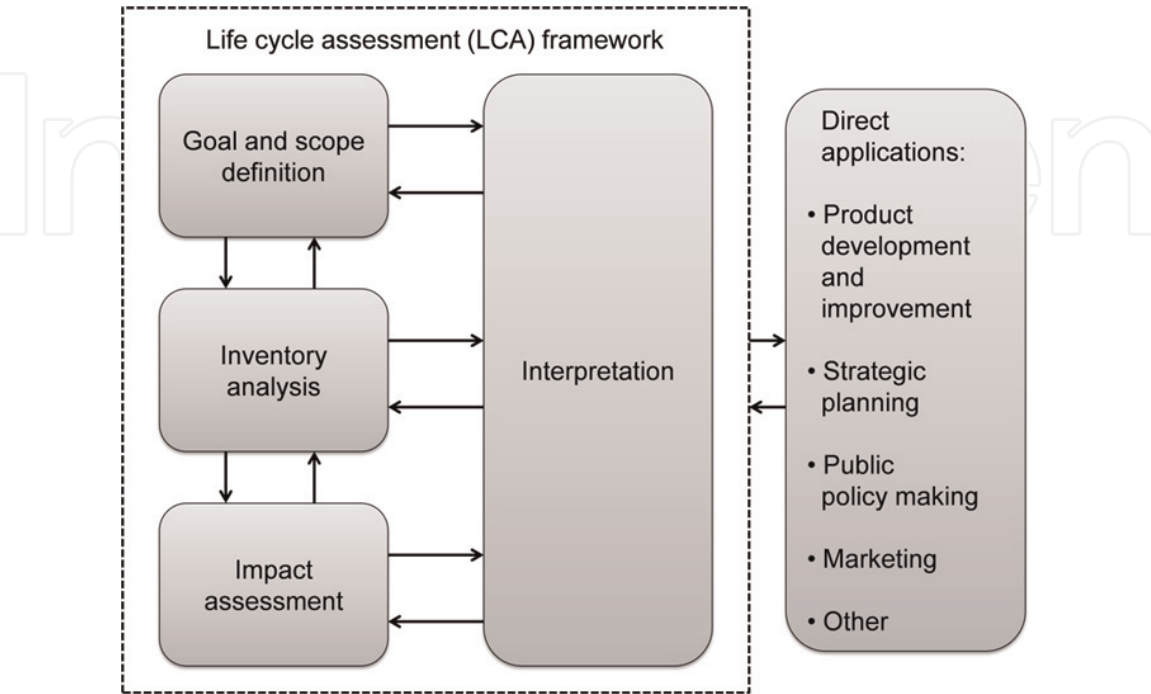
Life cycle assessment (LCA) framework

Goal and scope definition

Inventory analysis

Impact assessment

Interpretation

Direct applications:

• Product development and improvement

• Strategic planning

• Public policy making

• Marketing

• Other